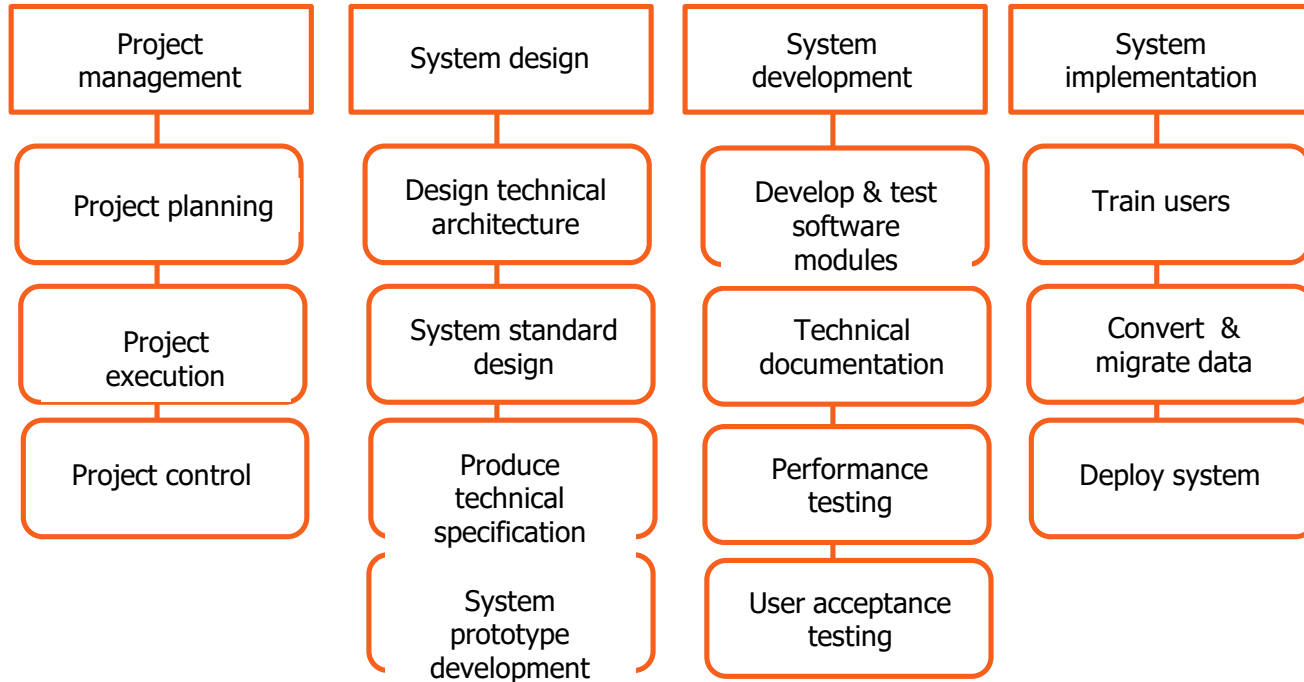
Project management

Project planning

Project execution

Project control

System design

Design technical architecture

System standard design

Produce technical specification

System prototype development

System development

Develop & test software modules

Technical documentation

Performance testing

User acceptance testing

System implementation

Train users

Convert & migrate data

Deploy system